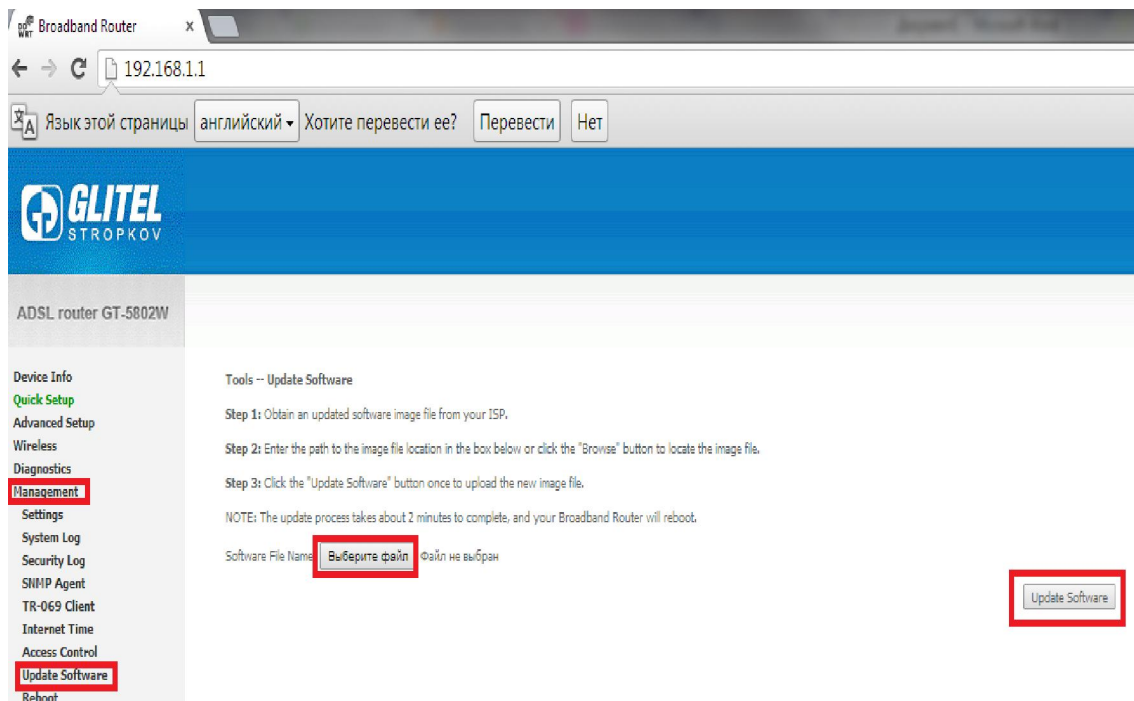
Broadband Router ×

192.168.1.1

Язык этой страницы английский Хотите перевести ее? Перевести Нет

GLITEL STROPKOV

ADSL router GT-5802W

Device Info
Quick Setup
Advanced Setup
Wireless
Diagnostics
Management
Settings
System Log
Security Log
SNMP Agent
TR-069 Client
Internet Time
Access Control
Update Software
Reboot

Tools -- Update Software

Step 1: Obtain an updated software image file from your ISP.

Step 2: Enter the path to the image file location in the box below or click the "Browse" button to locate the image file.

Step 3: Click the "Update Software" button once to upload the new image file.

NOTE: The update process takes about 2 minutes to complete, and your Broadband Router will reboot.

Software File Name Выберите файл Файл не выбран

Update Software